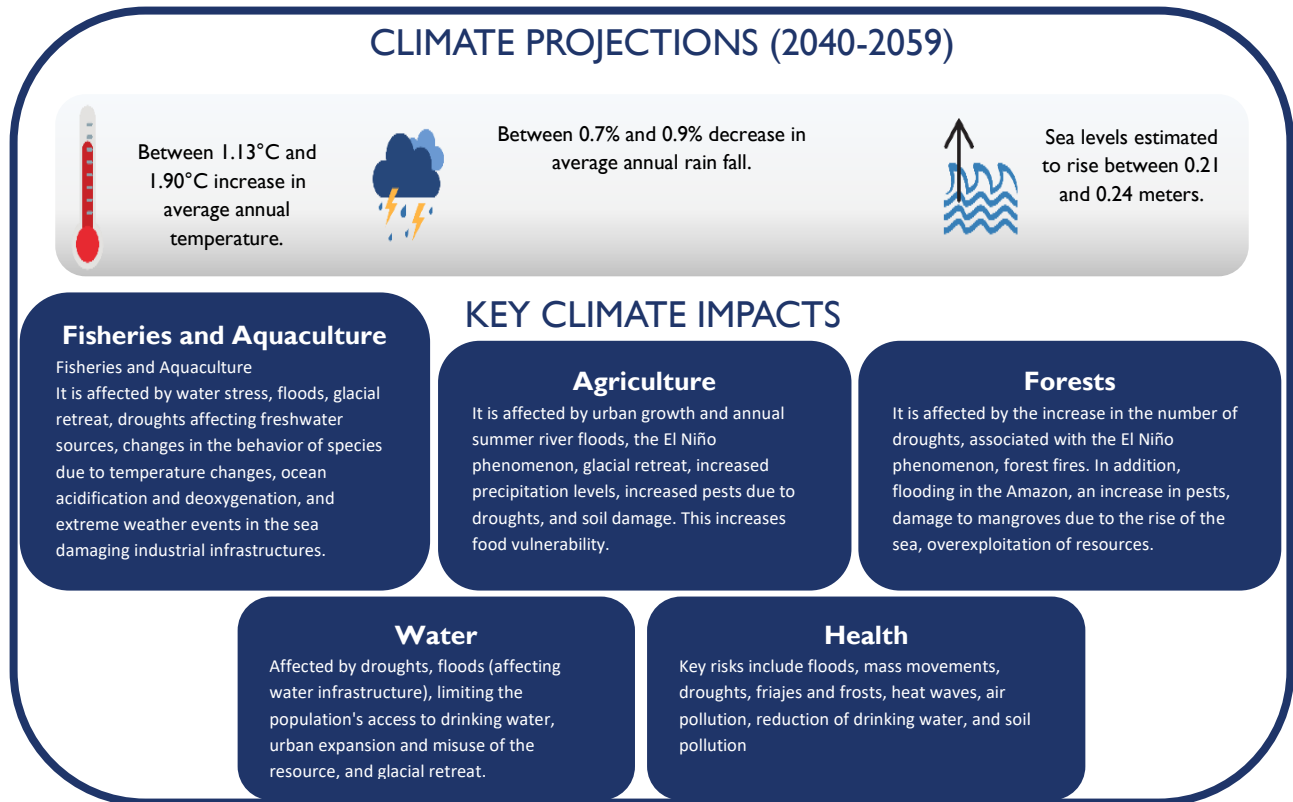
CLIMATE PROJECTIONS (2040-2059)

Between 1.13°C and 1.90°C increase in average annual temperature.

Between 0.7% and 0.9% decrease in average annual rain fall.

Sea levels estimated to rise between 0.21 and 0.24 meters.

KEY CLIMATE IMPACTS

Fisheries and Aquaculture

Fisheries and Aquaculture
It is affected by water stress, floods, glacial retreat, droughts affecting freshwater sources, changes in the behavior of species due to temperature changes, ocean acidification and deoxygenation, and extreme weather events in the sea damaging industrial infrastructures.

Agriculture

It is affected by urban growth and annual summer river floods, the El Niño phenomenon, glacial retreat, increased precipitation levels, increased pests due to droughts, and soil damage. This increases food vulnerability.

Forests

It is affected by the increase in the number of droughts, associated with the El Niño phenomenon, forest fires. In addition, flooding in the Amazon, an increase in pests, damage to mangroves due to the rise of the sea, overexploitation of resources.

Water

Affected by droughts, floods (affecting water infrastructure), limiting the population's access to drinking water, urban expansion and misuse of the resource, and glacial retreat.

Health

Key risks include floods, mass movements, droughts, friajes and frosts, heat waves, air pollution, reduction of drinking water, and soil pollution